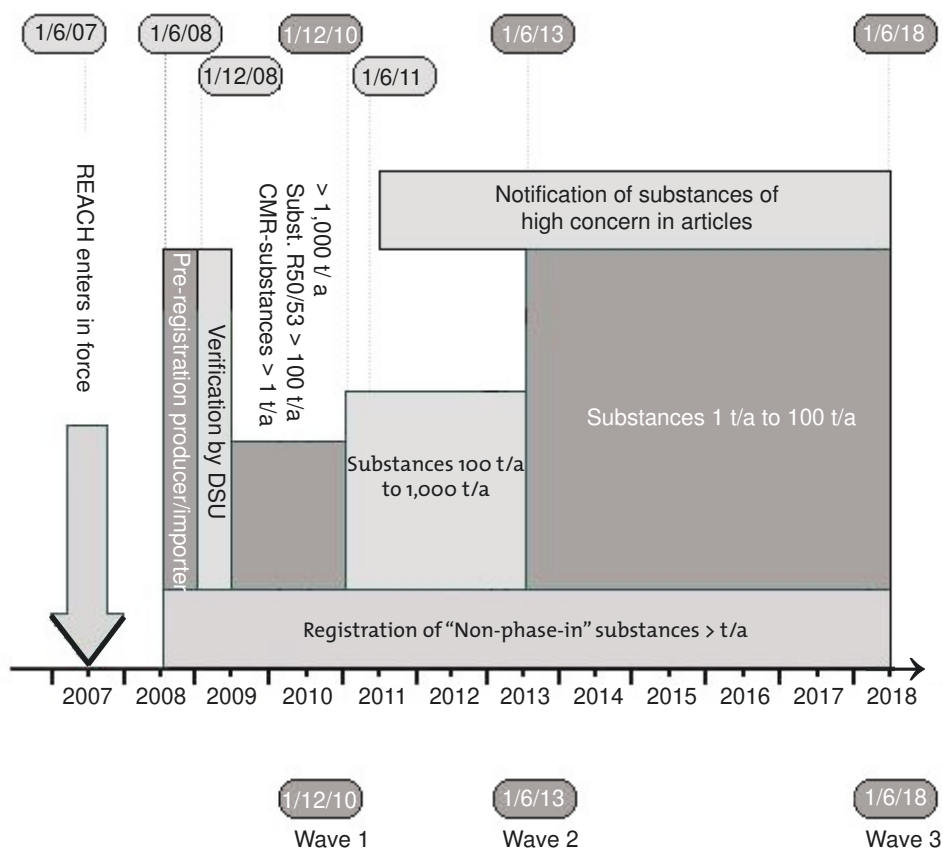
1/6/07
1/6/08
1/12/08
1/12/10
1/6/11
1/6/13
1/6/18

REACH enters in force

Pre-registration producer/importer

Verification by DSU

> 1,000 t/a
Subst. R50/53 > 100 t/a
CMR-substances > 1 t/a

Notification of substances of high concern in articles

Substances 100 t/a to 1,000 t/a

Substances 1 t/a to 100 t/a

Registration of "Non-phase-in" substances > t/a

2007 2008 2009 2010 2011 2012 2013 2014 2015 2016 2017 2018

1/12/10
Wave 1
1/6/13
Wave 2
1/6/18
Wave 3